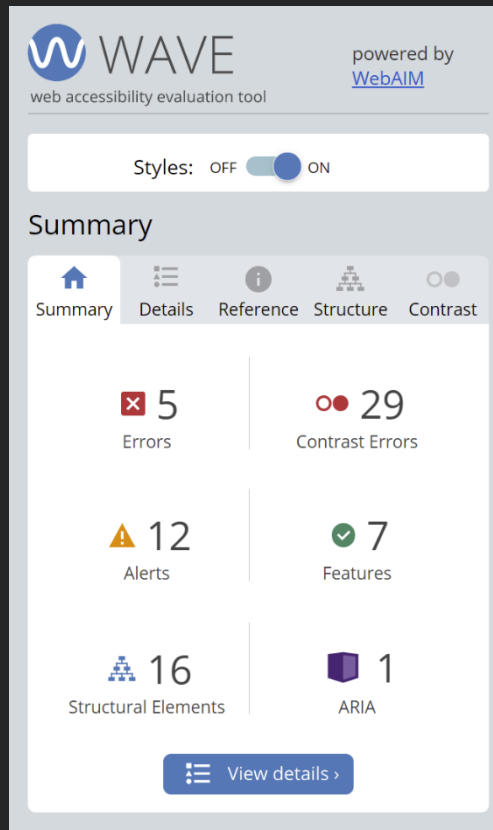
WAVE
web accessibility evaluation tool

powered by WebAIM

Styles: OFF ON

Summary

Summary Details Reference Structure Contrast

5
Errors

29
Contrast Errors

12
Alerts

7
Features

16
Structural Elements

1
ARIA

View details ›